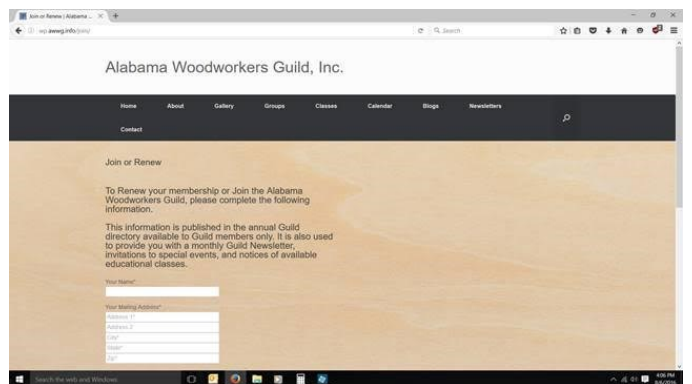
Join or Renew | Alabama ... ×
wp.awwg.info/join/
Search

Alabama Woodworkers Guild, Inc.

Home About Gallery Groups Classes Calendar Blogs Newsletters
Contact

Join or Renew

To Renew your membership or Join the Alabama Woodworkers Guild, please complete the following information.

This information is published in the annual Guild directory available to Guild members only. It is also used to provide you with a monthly Guild Newsletter, invitations to special events, and notices of available educational classes.

Your Name*

Your Mailing Address*
Address 1*
Address 2
City*
State*
Zip*

Search the web and Windows
4:06 PM
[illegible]